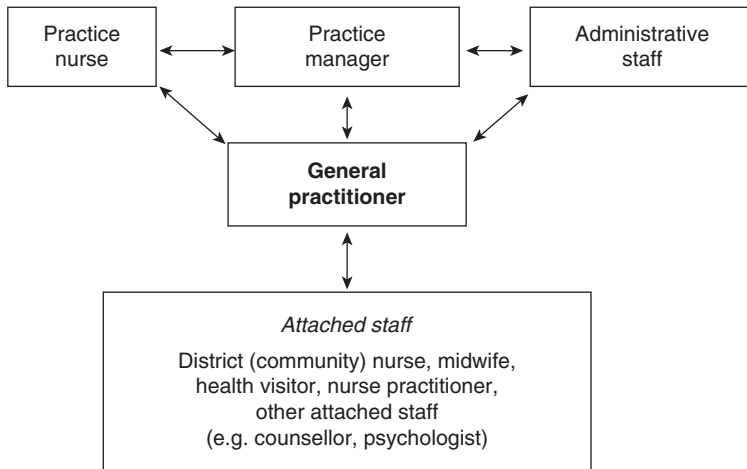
Practice nurse

Practice manager

Administrative staff

General practitioner

Attached staff

District (community) nurse, midwife, health visitor, nurse practitioner, other attached staff (e.g. counsellor, psychologist)